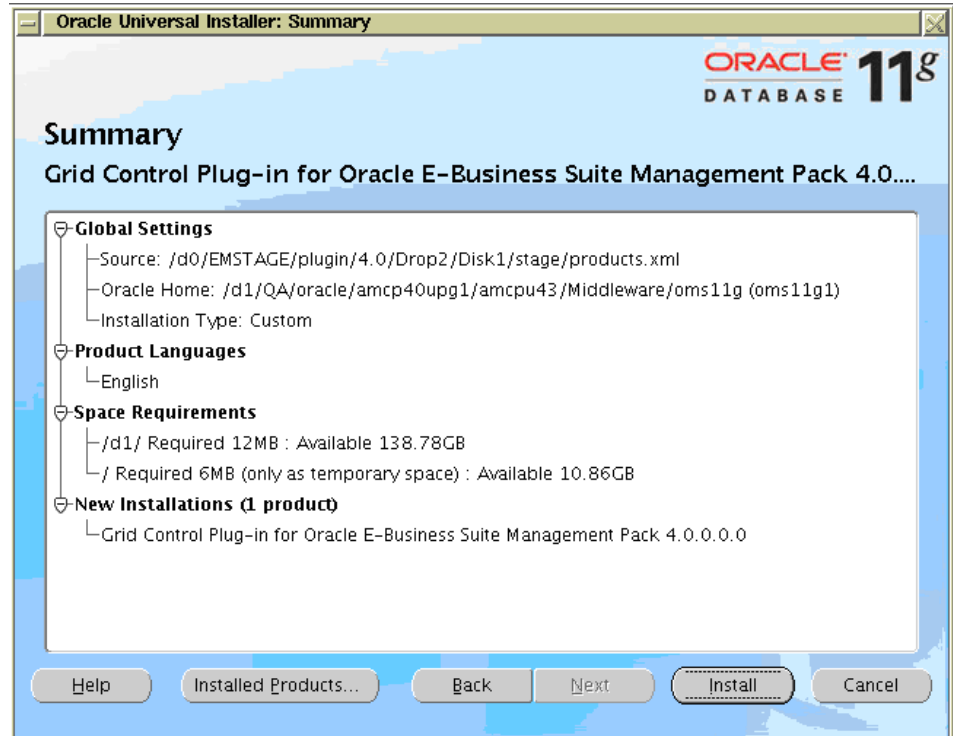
Oracle Universal Installer: Summary

ORACLE DATABASE 11g

Summary

Grid Control Plug-in for Oracle E-Business Suite Management Pack 4.0....

Global Settings
Source: /d0/EMSTAGE/plugin/4.0/Drop2/Disk1/stage/products.xml
Oracle Home: /d1/QA/oracle/amcp40upg1/amcpu43/Middleware/oms11g (oms11g1)
Installation Type: Custom
Product Languages
English
Space Requirements
/d1/ Required 12MB : Available 138.78GB
/ Required 6MB (only as temporary space) : Available 10.86GB
New Installations (1 product)
Grid Control Plug-in for Oracle E-Business Suite Management Pack 4.0.0.0.0

Help | Installed Products... | Back | Next | Install | Cancel